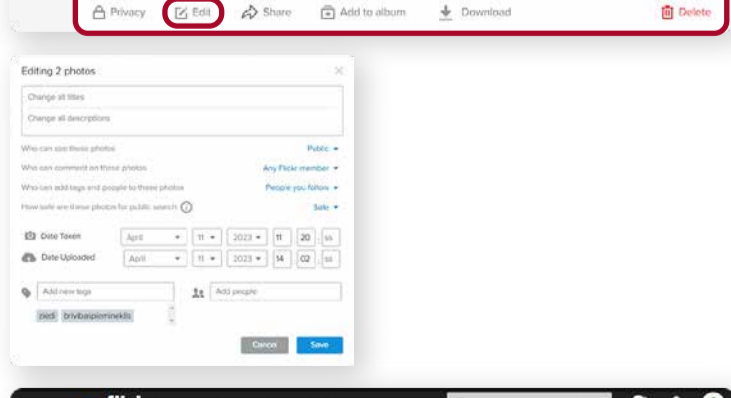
Privacy Edit Share Add to album Download Delete

Editing 2 photos

Change all titles

Change all descriptions

Who can see these photos Public

Who can comment on these photos Any Flickr member

Who can add tags and people to these photos People you follow

How safe are these photos for public search Safe

Date Taken April 11 2023 11 20 ss

Date Uploaded April 11 2023 14 02 ss

Add new tags

ziedi brivibaspieminekls

Add people

Cancel Save

flickr